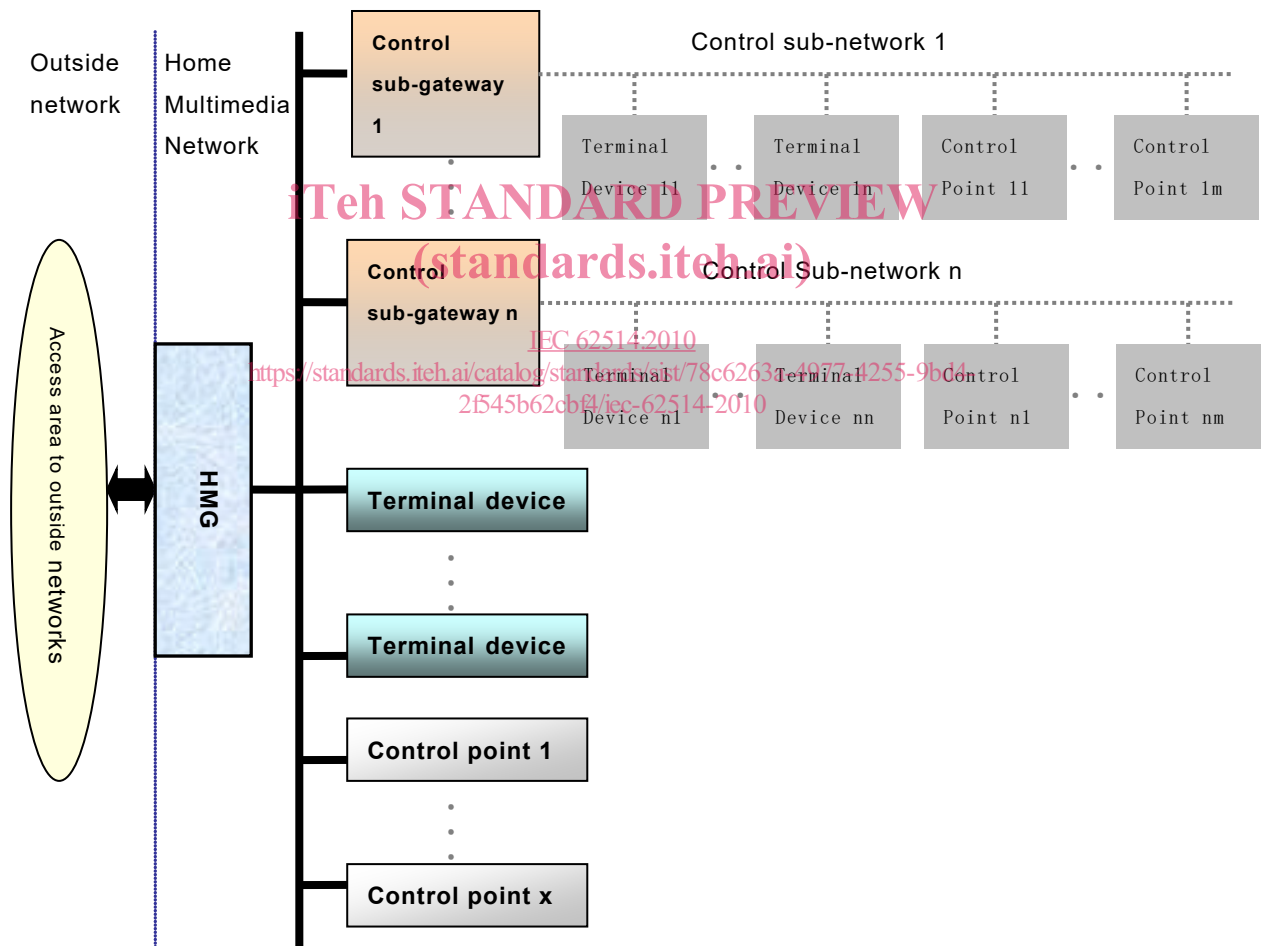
Outside network

Home Multimedia Network

Control sub-gateway 1

Control sub-network 1

Terminal Device 11

Terminal Device 1n

Control Point 11

Control Point 1m

iTeh STANDARD PREVIEW
(standards.iteh.ai)

Control sub-gateway n

Control Sub-network n

IEC 62514:2010
https://standards.iteh.ai/catalog/standards/sist/78c6263e-4977-4255-9bd4-2f545b62cbf4/iec-62514-2010

Terminal Device n1

Terminal Device nn

Control Point n1

Control Point nm

Access area to outside networks

HMG

Terminal device

Terminal device

Control point 1

Control point x